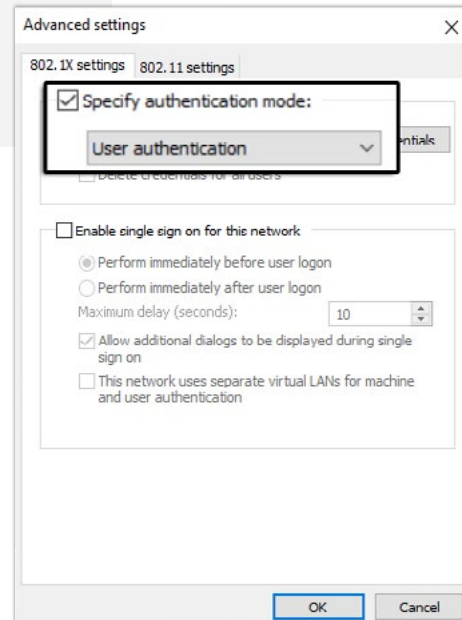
Advanced settings

802.1X settings 802.11 settings

Specify authentication mode:

User authentication

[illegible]ntials

Delete credentials for all users

Enable single sign on for this network

Perform immediately before user logon

Perform immediately after user logon

Maximum delay (seconds): 10

Allow additional dialogs to be displayed during single sign on

This network uses separate virtual LANs for machine and user authentication

OK Cancel